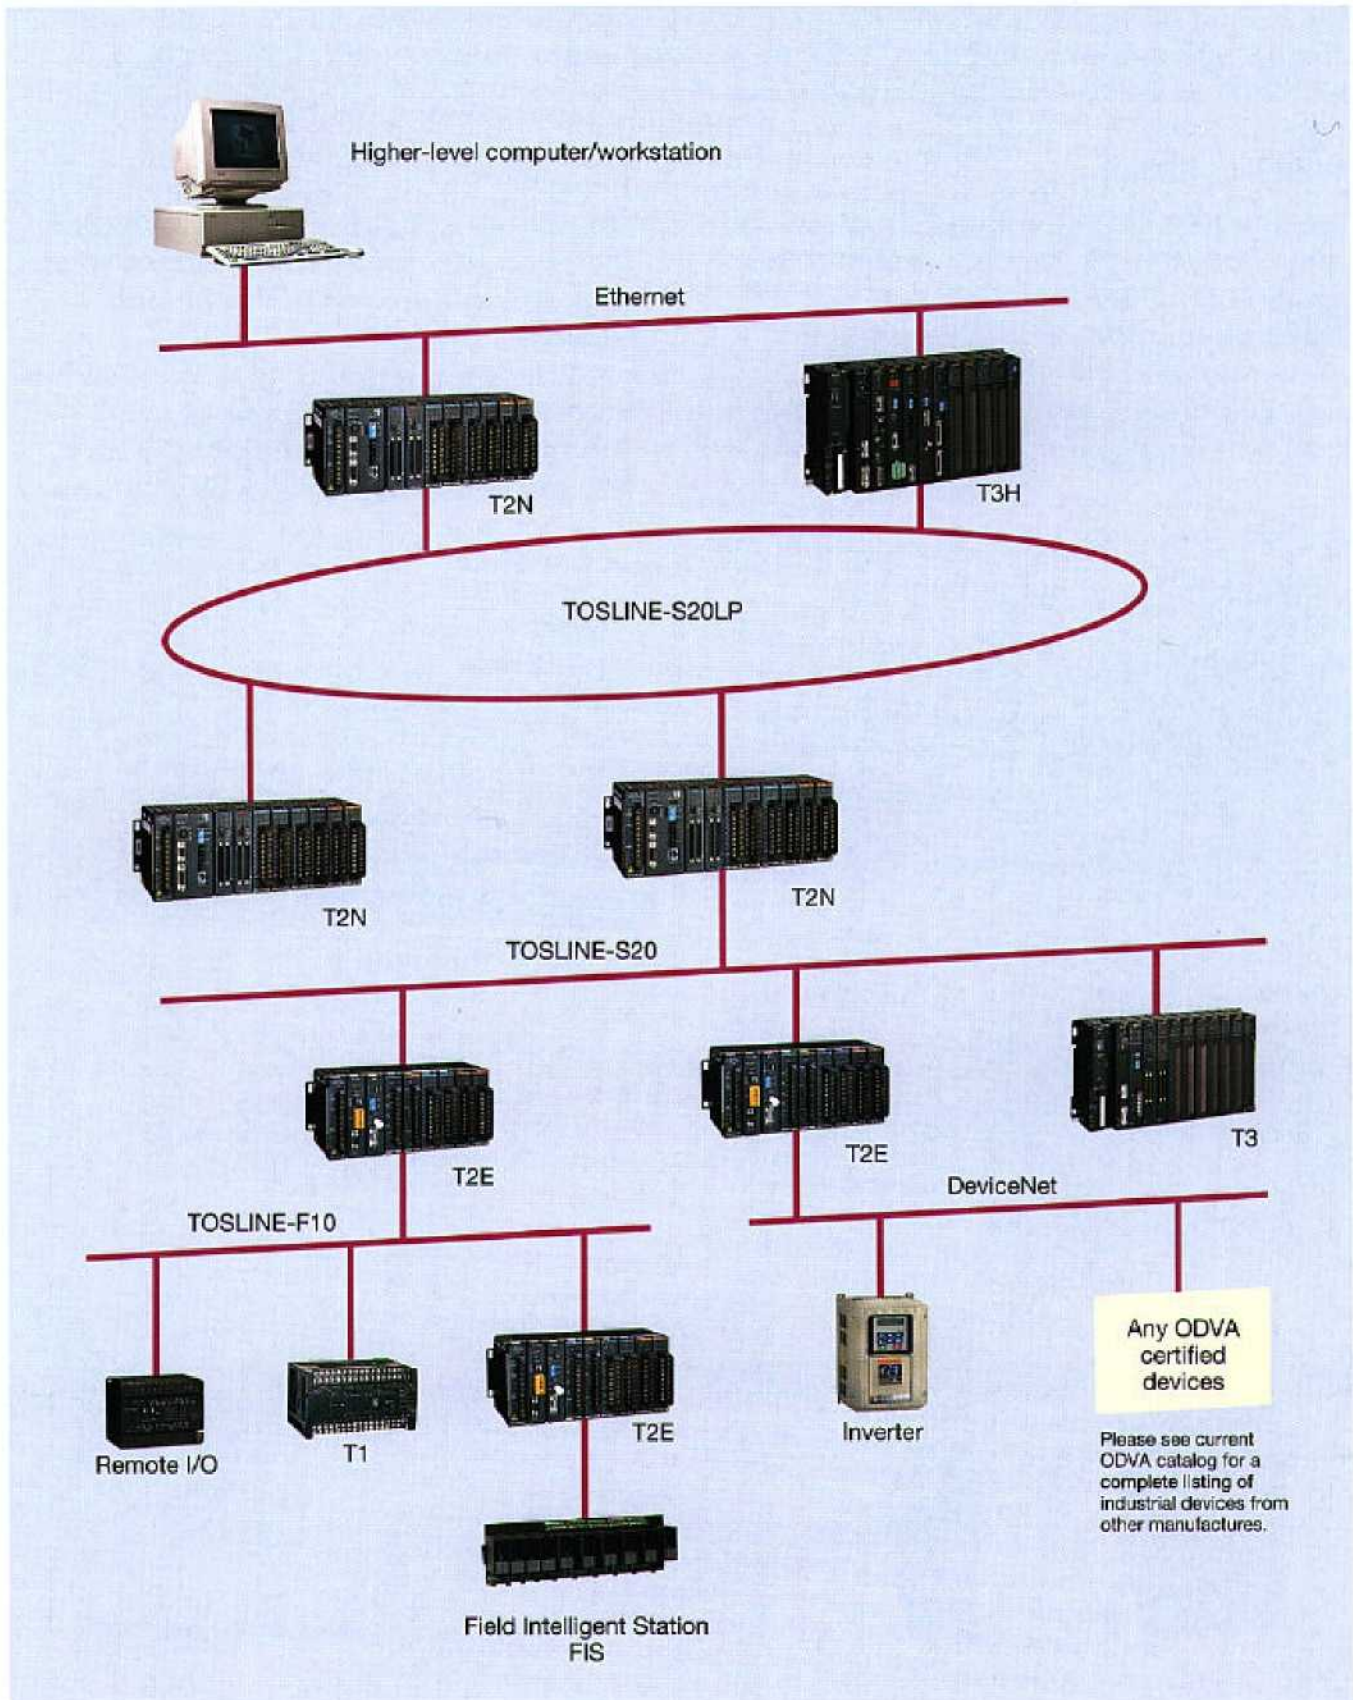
Higher-level computer/workstation

Ethernet

T2N

T3H

TOSLINE-S20LP

T2N

T2N

TOSLINE-S20

T2E

T2E

T3

DeviceNet

TOSLINE-F10

Remote I/O

T1

T2E

Inverter

Any ODVA certified devices

Please see current ODVA catalog for a complete listing of industrial devices from other manufactures.

Field Intelligent Station FIS